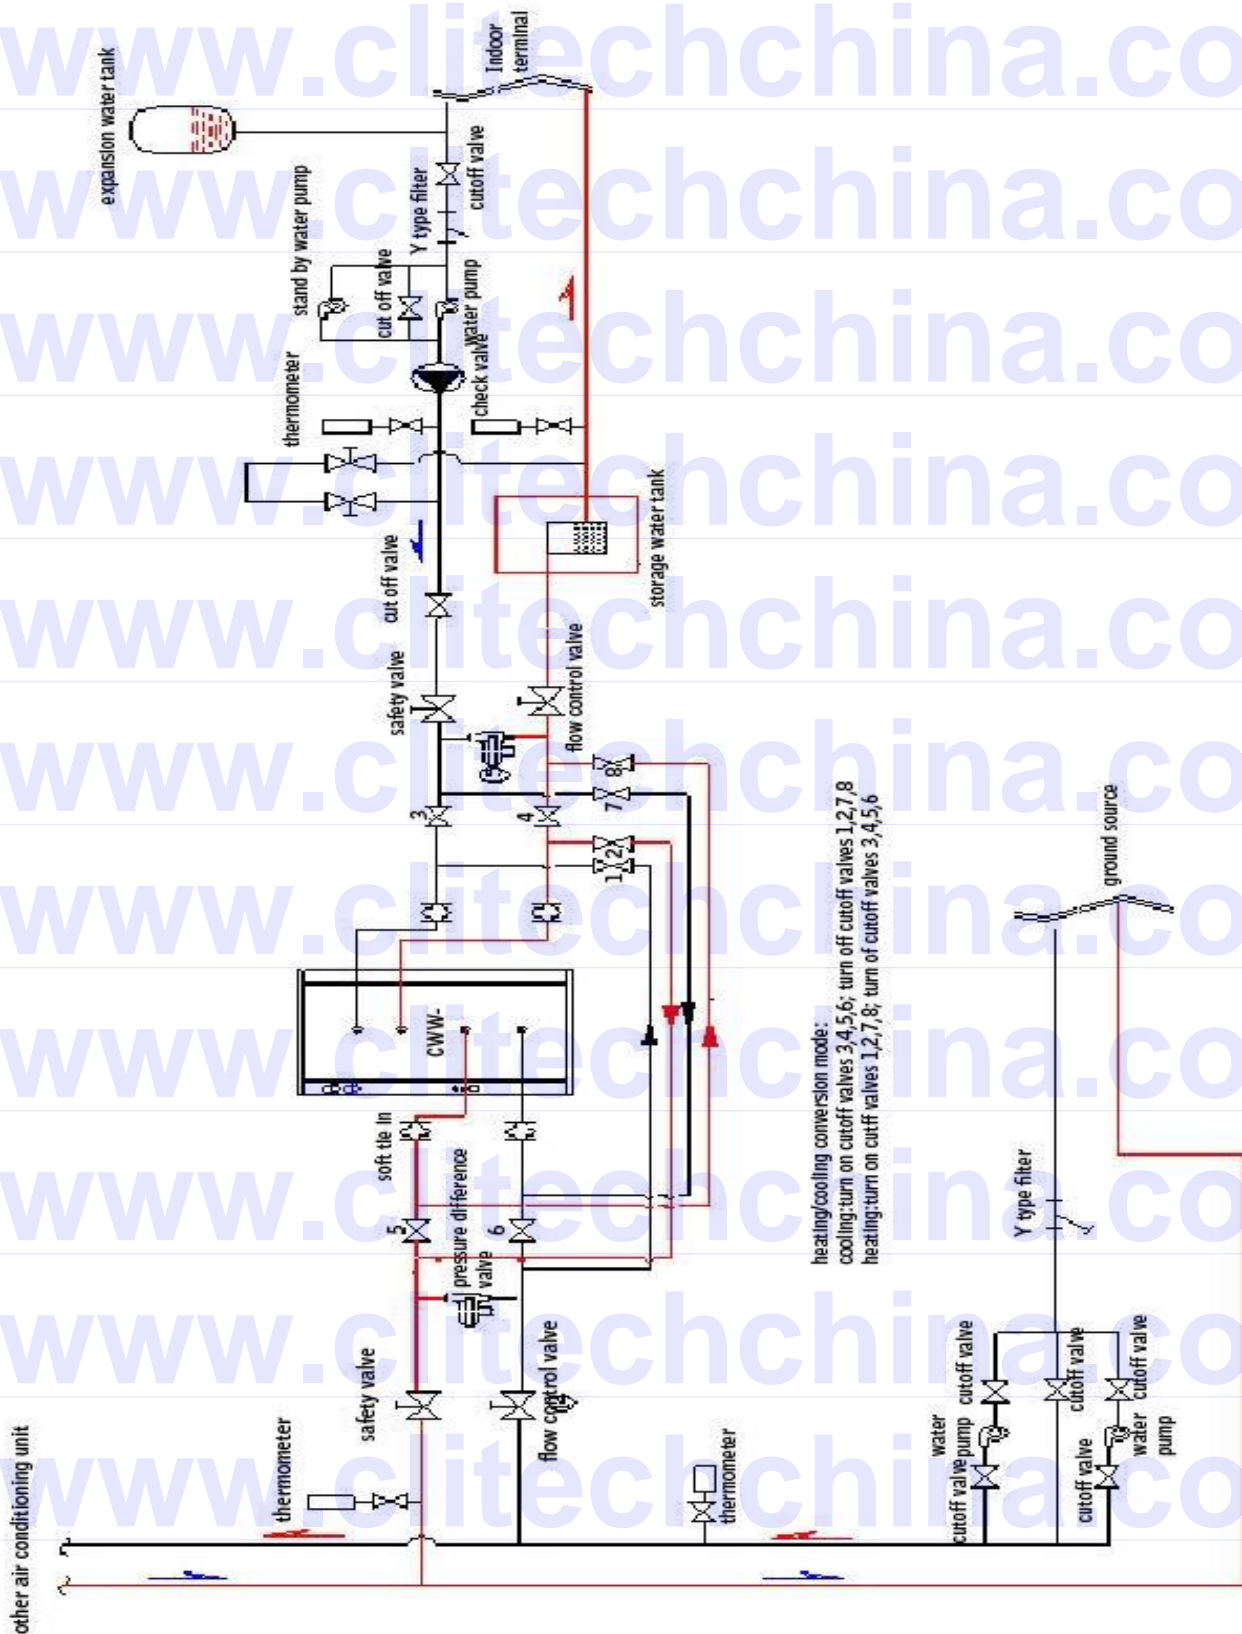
www.clitechchina.co
www.clitechchina.co
www.clitechchina.co
www.clitechchina.co
www.clitechchina.co
www.clitechchina.co
www.clitechchina.co
www.clitechchina.co
www.clitechchina.co
www.clitechchina.co

expansion water tank
Indoor terminal
cutoff valve
Y type filter
stand by water pump
cut off valve
water pump
thermometer
check valve
cut off valve
storage water tank
safety valve
flow control valve
3
4
7
8
1
2
CWW-
soft tie in
5
6
pressure difference valve
safety valve
flow control valve
thermometer
thermometer
other air conditioning unit
heating/cooling conversion mode:
cooling:turn on cutoff valves 3,4,5,6; turn off cutoff valves 1,2,7,8
heating:turn on cutff valves 1,2,7,8; turn of cutoff valves 3,4,5,6
ground source
Y type filter
cutoff valve
water pump
cutoff valve
cutoff valve
cutoff valve
cutoff valve
water pump
cutoff valve